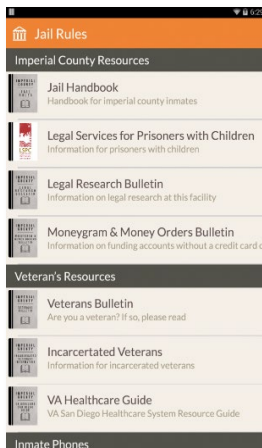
6:2

Jail Rules

Imperial County Resources

Jail Handbook
Handbook for imperial county inmates

Legal Services for Prisoners with Children
Information for prisoners with children

Legal Research Bulletin
Information on legal research at this facility

Moneygram & Money Orders Bulletin
Information on funding accounts without a credit card o

Veteran's Resources

Veterans Bulletin
Are you a veteran? If so, please read

Incarcertated Veterans
Information for incarcerated veterans

VA Healthcare Guide
VA San Diego Healthcare System Resource Guide

Inmate Phones